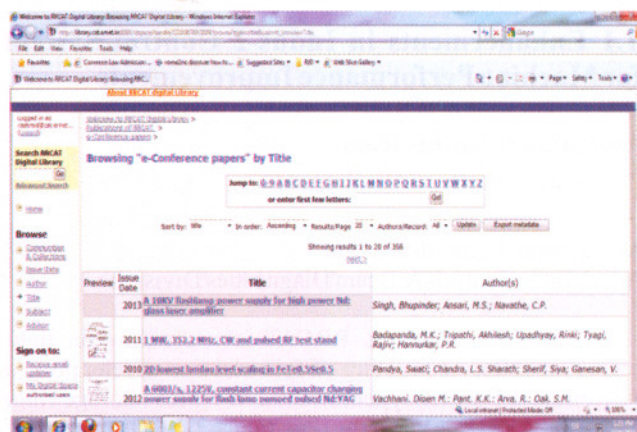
Welcome to RRCAT Digital Library: Browsing RRCAT Digital Library - Windows Internet Explorer

http://library.rrcat.gov.in:8080/dspace/handle/123456789/2004/browse?type=title&submit_browse=Title

File Edit View Favorites Tools Help

Favorites

Welcome to RRCAT Digital Library: Browsing RRC...

Page ▾ Safety ▾ Tools ▾

About RRCAT digital Library

Logged in as
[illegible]
(Logout)

Search RRCAT Digital Library
Go
Advanced Search

Home

Browse
Communities & Collections
Issue Date
Author
Title
Subject
Advisor

Sign on to:
Receive email updates
My DigitalSpace
authorized users

Welcome to RRCAT Digital Library >
Publications of RRCAT >
e-Conference papers >

Browsing "e-Conference papers" by Title

Jump to: 0-9 A B C D E F G H I J K L M N O P Q R S T U V W X Y Z
or enter first few letters:
Go!

Sort by: title In order: Ascending Results/Page 20 Authors/Record: All Update Export metadata

Showing results 1 to 20 of 356
next >

| Preview | Issue Date | Title | Author(s) |
|---|---|---|---|
| | 2013 | A 20KV flashlamp power supply for high power Nd: glass laser amplifier | Singh, Bhupinder; Ansari, M.S.; Navathe, C.P. |
| | 2011 | 1 MW, 352.2 MHz, CW and pulsed RF test stand | Badapanda, M.K.; Tripathi, Akhilesh; Upadhyay, Rinki; Tyagi, Rajiv; Hannurkar, P.R. |
| | 2010 | 2D lowest landau level scaling in FeTe0.5Se0.5 | Pandya, Swati; Chandra, L.S. Sharath; Sherif, Siya; Ganesan, V. |
| | 2012 | A 6003/s, 1225V, constant current capacitor charging power supply for flash lamp pumped pulsed Nd:YAG | Vachhani, Dipen M.; Pant, K.K.; Arva, R.; Oak, S.M. |

Local intranet | Protected Mode: Off
100%